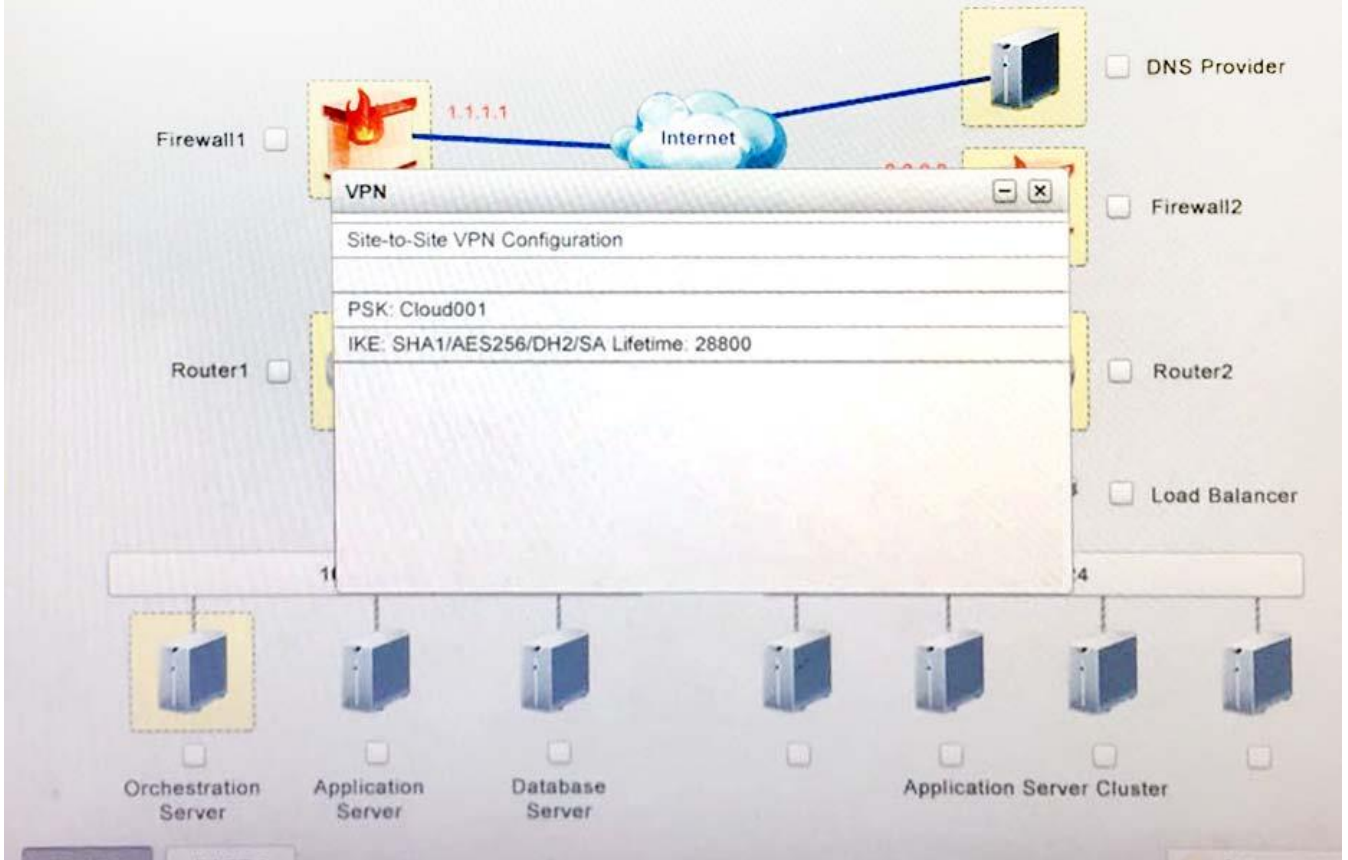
DNS Provider

Firewall1

1.1.1.1

Internet

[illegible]

Firewall2

VPN

Site-to-Site VPN Configuration

PSK: Cloud001

IKE: SHA1/AES256/DH2/SA Lifetime: 28800

Router1

Router2

Load Balancer

1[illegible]

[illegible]4

Orchestration Server

Application Server

Database Server

Application Server Cluster